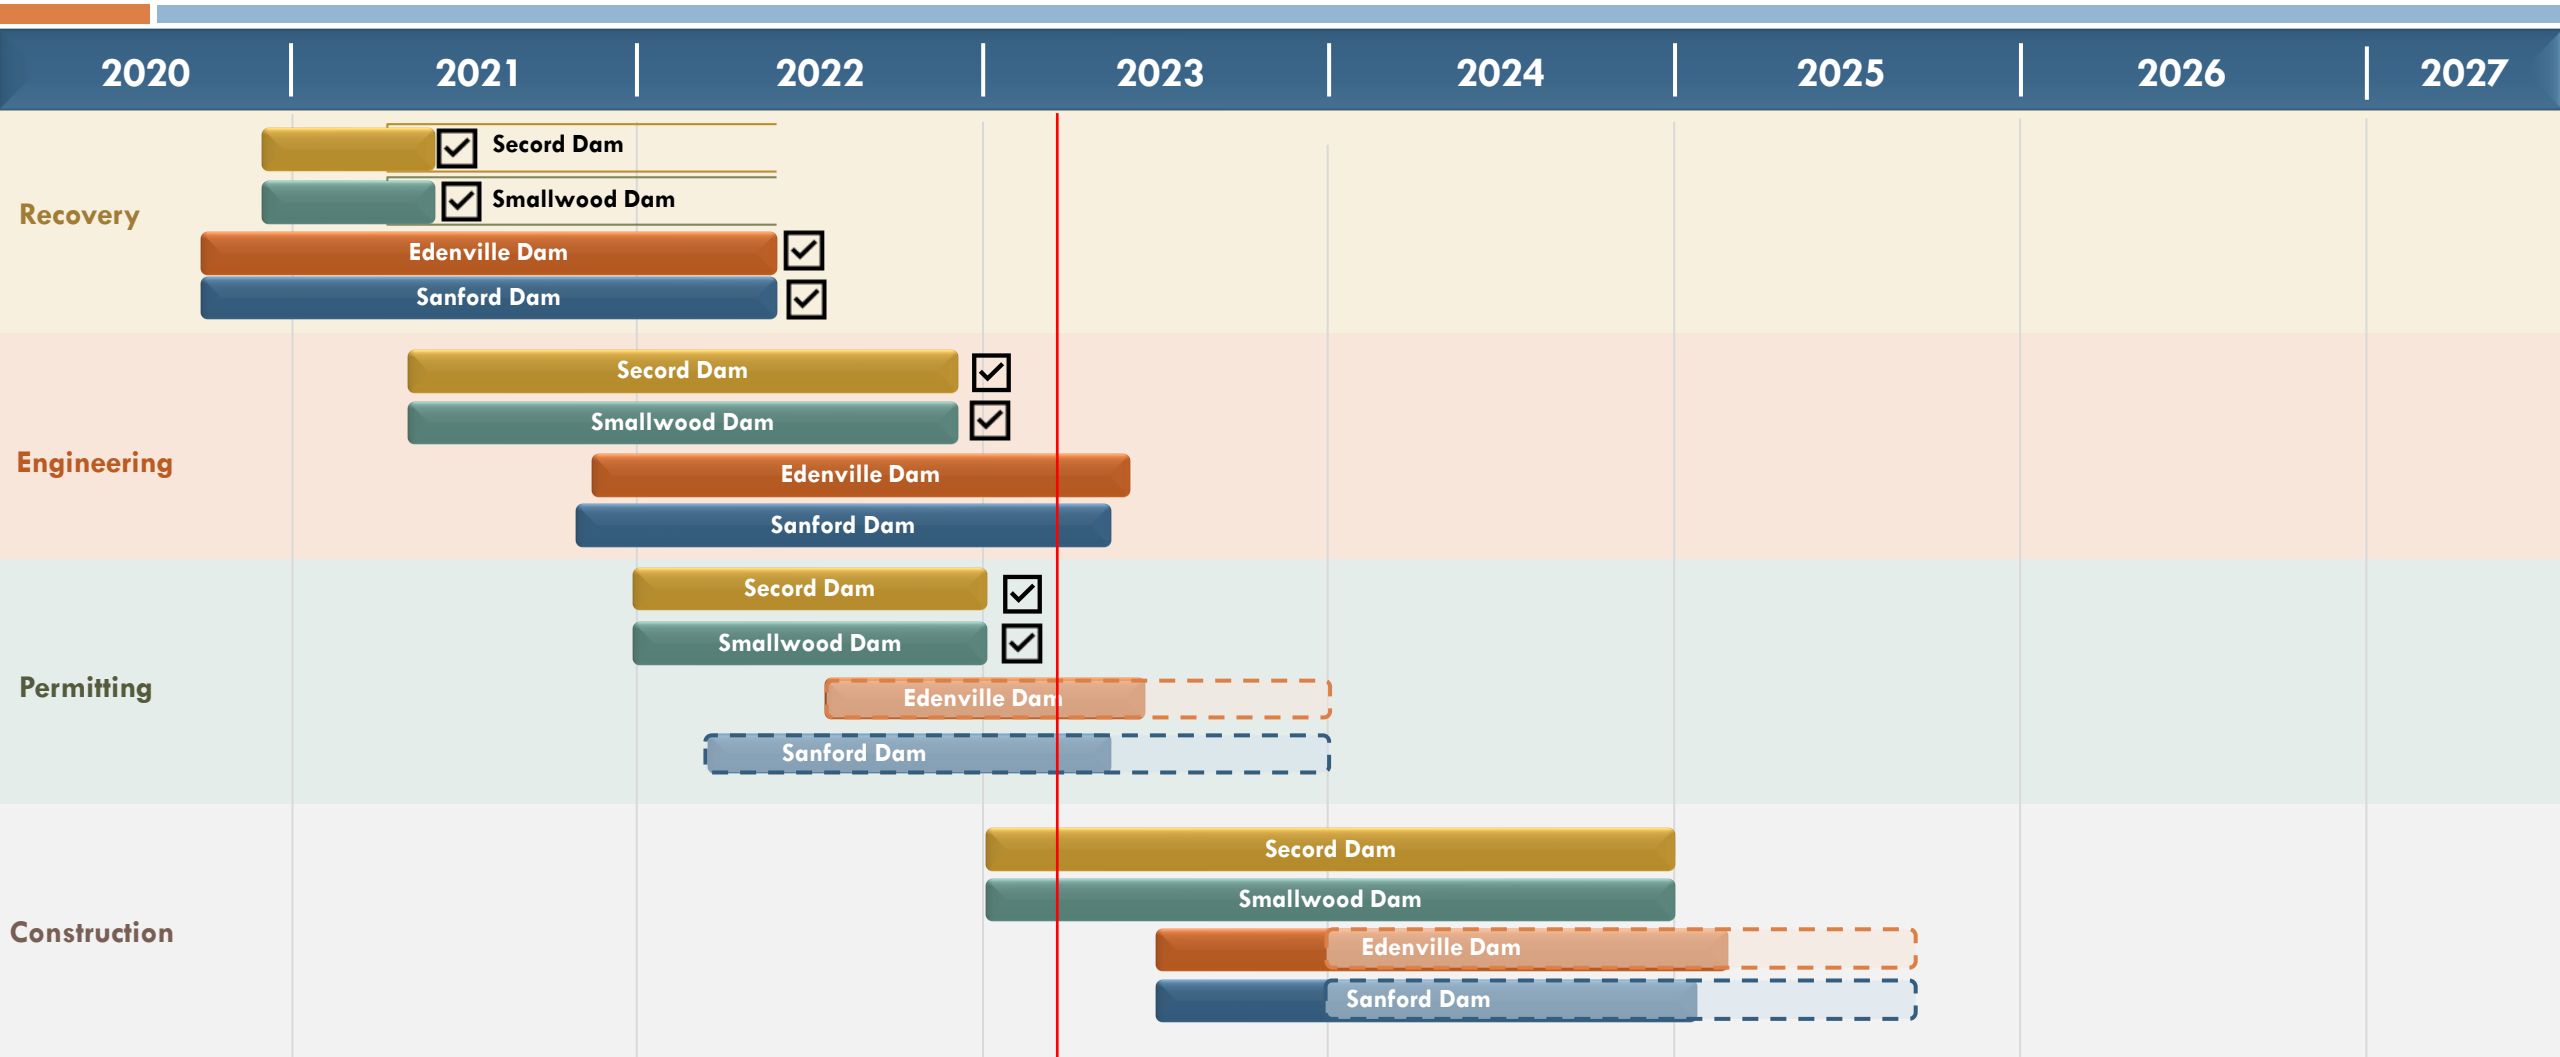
2020 | 2021 | 2022 | 2023 | 2024 | 2025 | 2026 | 2027

Recovery

Secord Dam
Smallwood Dam
Edenville Dam
Sanford Dam

Engineering

Secord Dam
Smallwood Dam
Edenville Dam
Sanford Dam

Permitting

Secord Dam
Smallwood Dam
Edenville Dam
Sanford Dam

Construction

Secord Dam
Smallwood Dam
Edenville Dam
Sanford Dam